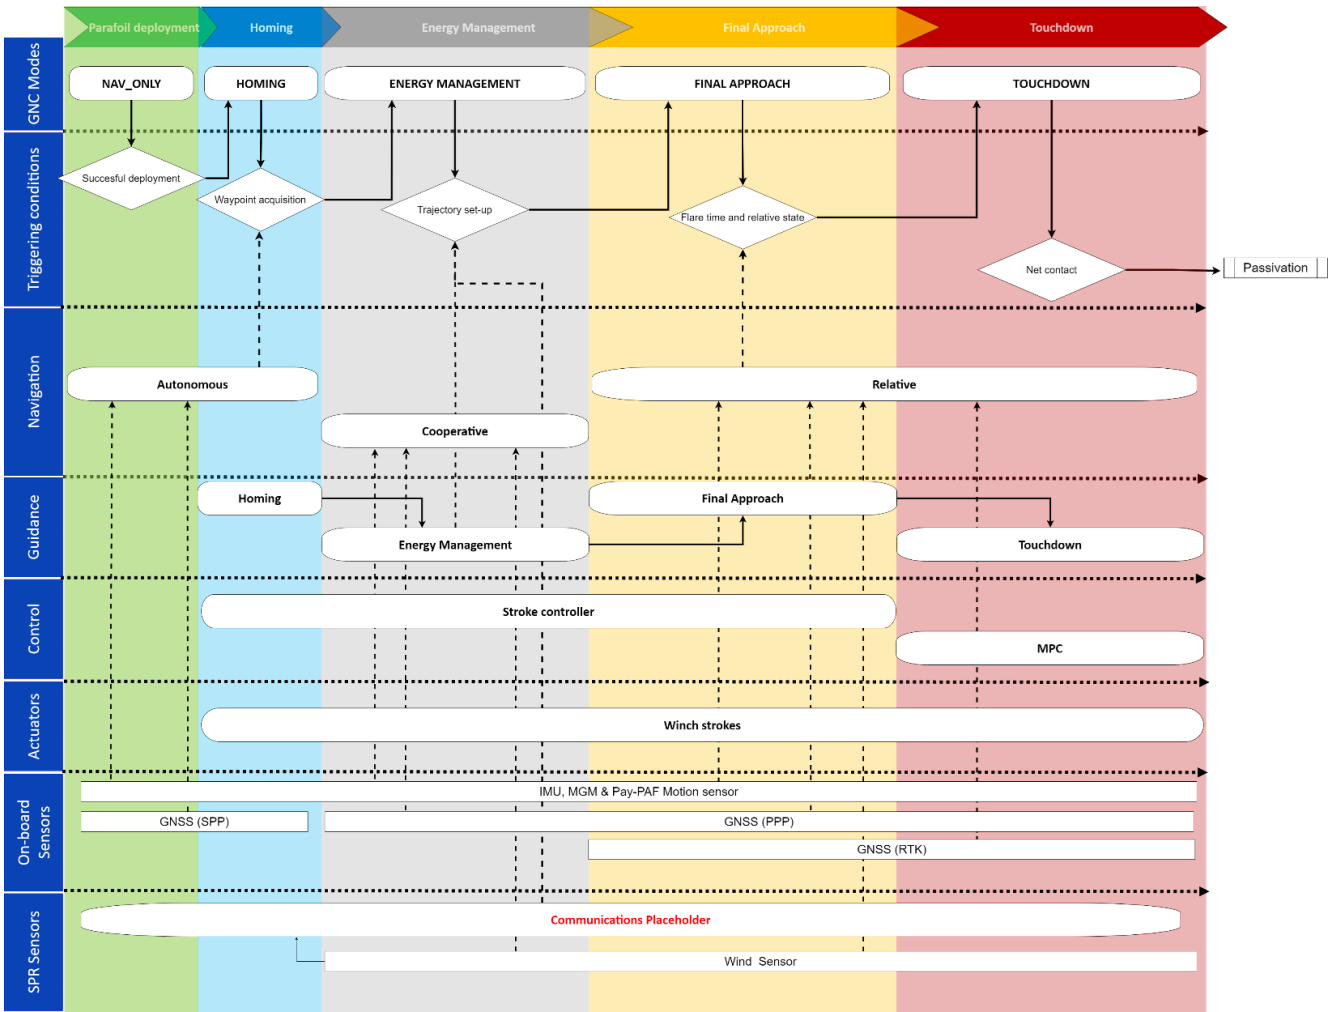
Parafoil deployment
Homing
Energy Management
Final Approach
Touchdown

GNC Modes
NAV_ONLY
HOMING
ENERGY MANAGEMENT
FINAL APPROACH
TOUCHDOWN

Triggering conditions
Succesful deployment
Waypoint acquisition
Trajectory set-up
Flare time and relative state
Net contact
Passivation

Navigation
Autonomous
Cooperative
Relative

Guidance
Homing
Energy Management
Final Approach
Touchdown

Control
Stroke controller
MPC

Actuators
Winch strokes

On-board Sensors
IMU, MGM & Pay-PAF Motion sensor
GNSS (SPP)
GNSS (PPP)
GNSS (RTK)

SPR Sensors
Communications Placeholder
Wind  Sensor